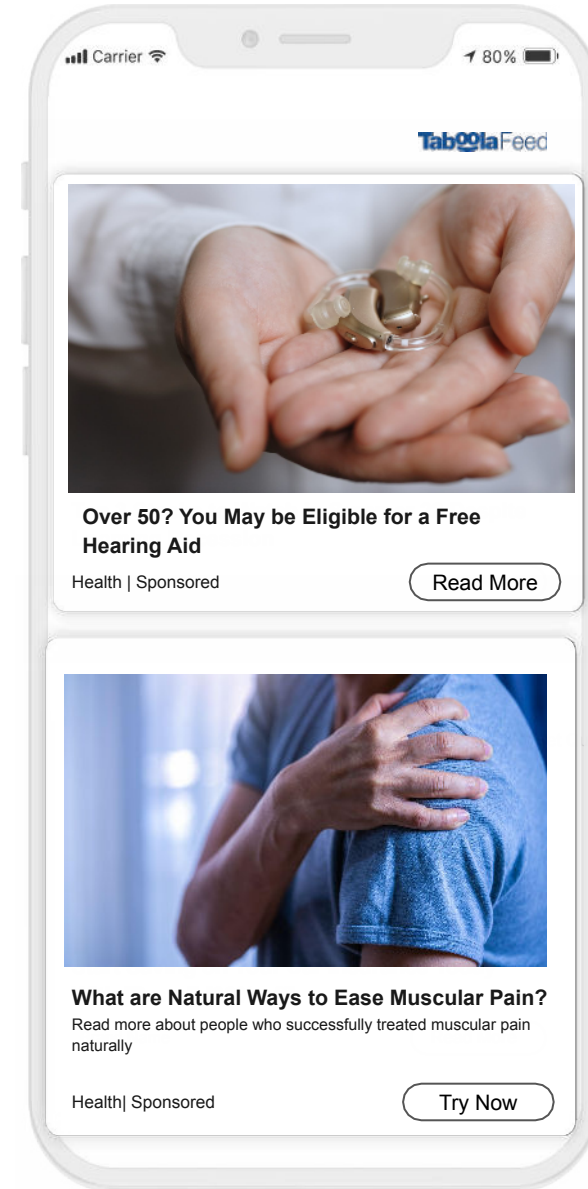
Carrier

80%

TaboolaFeed

Over 50? You May be Eligible for a Free Hearing Aid

Health | Sponsored

Read More

What are Natural Ways to Ease Muscular Pain?

Read more about people who successfully treated muscular pain naturally

Health| Sponsored

Try Now